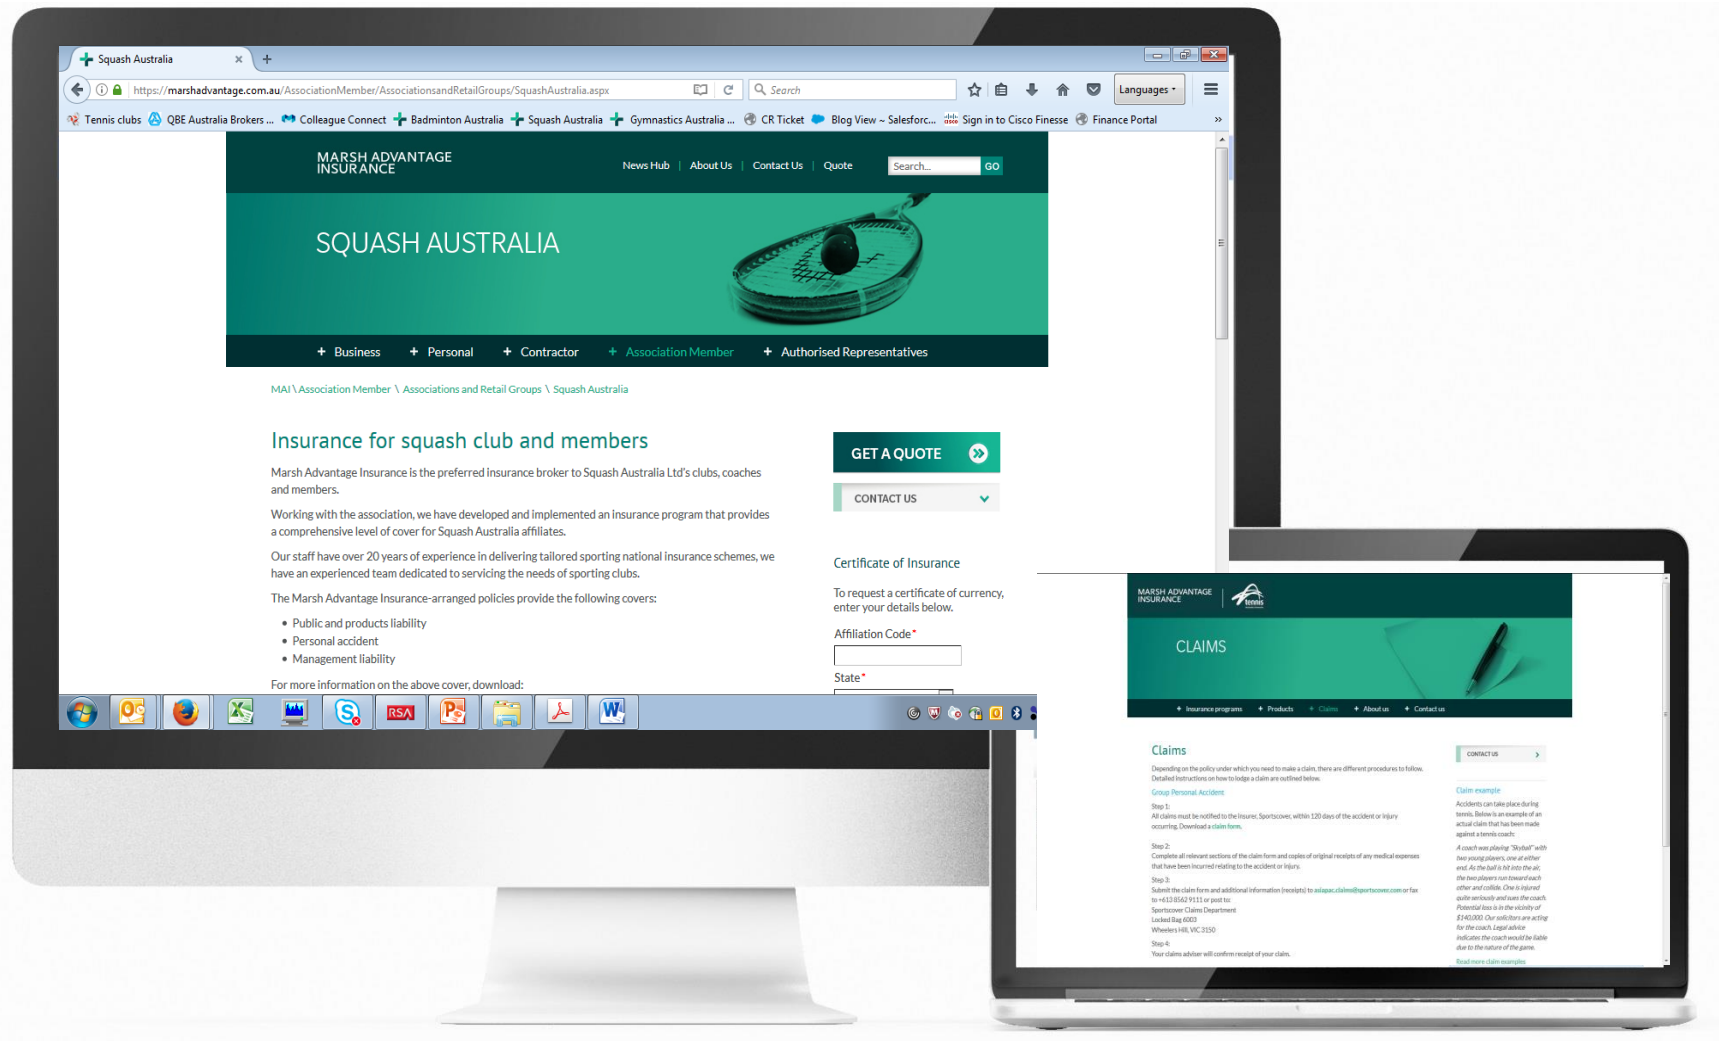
Squash Australia ×

https://marshadvantage.com.au/AssociationMember/AssociationsandRetailGroups/SquashAustralia.aspx

Search

Languages

Tennis clubs QBE Australia Brokers ... Colleague Connect Badminton Australia Squash Australia Gymnastics Australia ... CR Ticket Blog View ~ Salesforc... Sign in to Cisco Finesse Finance Portal

MARSH ADVANTAGE INSURANCE

News Hub | About Us | Contact Us | Quote

Search... GO

SQUASH AUSTRALIA

+ Business + Personal + Contractor + Association Member + Authorised Representatives

MAI \ Association Member \ Associations and Retail Groups \ Squash Australia

Insurance for squash club and members

Marsh Advantage Insurance is the preferred insurance broker to Squash Australia Ltd's clubs, coaches and members.

Working with the association, we have developed and implemented an insurance program that provides a comprehensive level of cover for Squash Australia affiliates.

Our staff have over 20 years of experience in delivering tailored sporting national insurance schemes, we have an experienced team dedicated to servicing the needs of sporting clubs.

The Marsh Advantage Insurance-arranged policies provide the following covers:

• Public and products liability
• Personal accident
• Management liability

For more information on the above cover, download:

GET A QUOTE

CONTACT US

Certificate of Insurance

To request a certificate of currency, enter your details below.

Affiliation Code*

State*

MARSH ADVANTAGE INSURANCE

tennis

CLAIMS

+ Insurance programs + Products + Claims + About us + Contact us

Claims

Depending on the policy under which you need to make a claim, there are different procedures to follow. Detailed instructions on how to lodge a claim are outlined below.

Group Personal Accident

Step 1:
All claims must be notified to the insurer, Sportscover, within 120 days of the accident or injury occurring. Download a claim form.

Step 2:
Complete all relevant sections of the claim form and copies of original receipts of any medical expenses that have been incurred relating to the accident or injury.

Step 3:
Submit the claim form and additional information (receipts) to asiapac.claims@sportscover.com or fax to +613 8562 9111 or post to:
Sportscover Claims Department
Locked Bag 6003
Wheelers Hill, VIC 3150

Step 4:
Your claims adviser will confirm receipt of your claim.

CONTACT US

Claim example

Accidents can take place during tennis. Below is an example of an actual claim that has been made against a tennis coach:

A coach was playing "Skyball" with two young players, one at either end. As the ball is hit into the air, the two players run toward each other and collide. One is injured quite seriously and sues the coach. Potential loss is in the vicinity of $140,000. Our solicitors are acting for the coach. Legal advice indicates the coach would be liable due to the nature of the game.

Read more claim examples